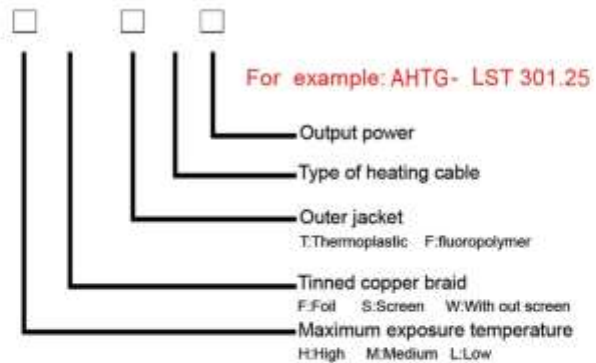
For example: AHTG- LST 301.25

Output power

Type of heating cable

Outer jacket
T:Thermoplastic F:fluoropolymer

Tinned copper braid
F:Foil S:Screen W:With out screen

Maximum exposure temperature
H:High M:Medium L:Low